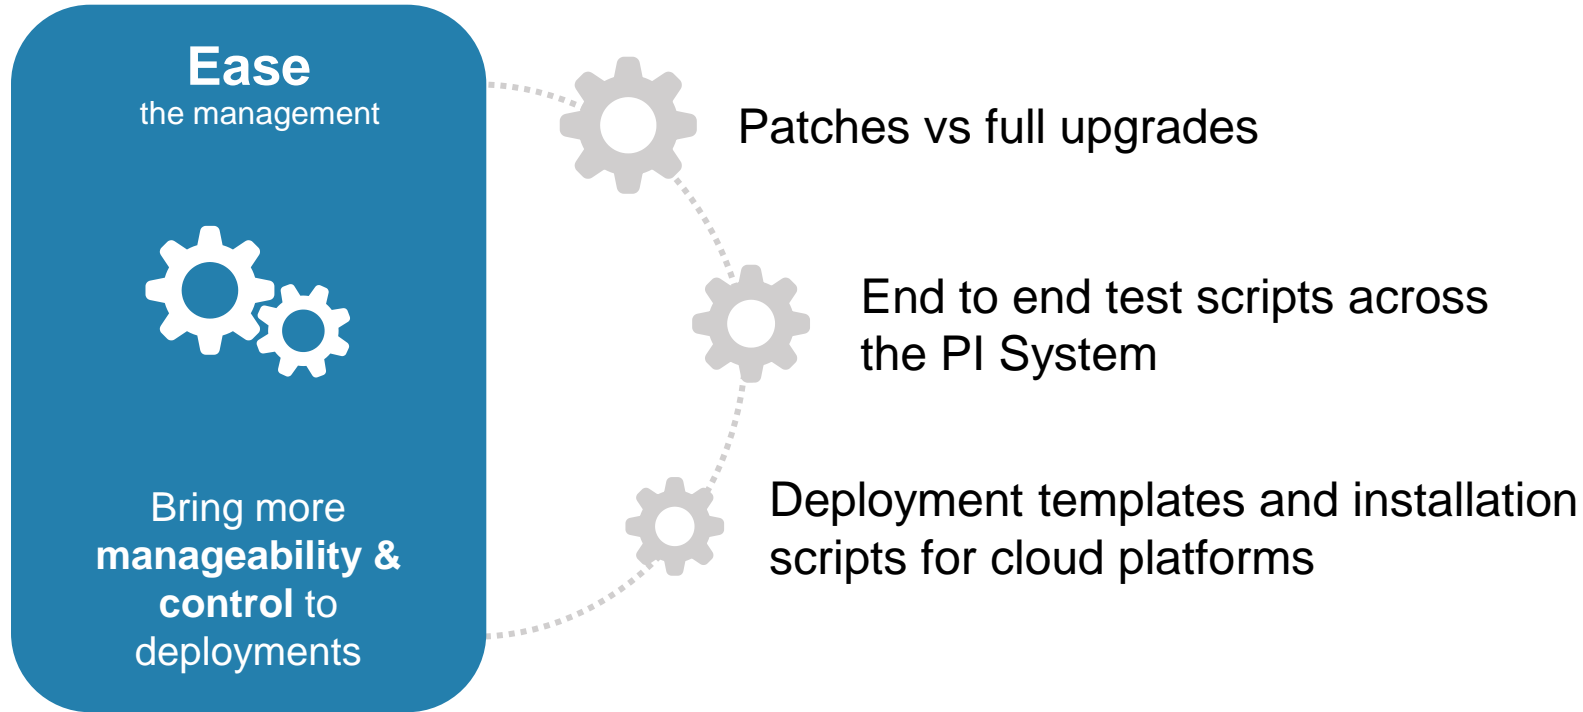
Ease
the management

Bring more **manageability & control** to deployments

Patches vs full upgrades

End to end test scripts across the PI System

Deployment templates and installation scripts for cloud platforms